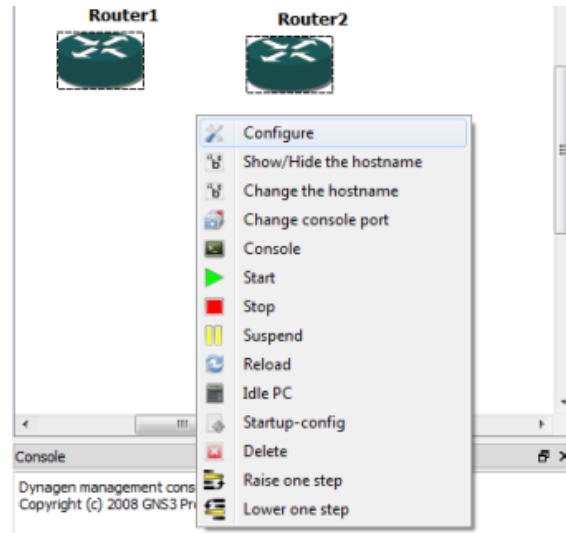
Router1

Router2

Configure
Show/Hide the hostname
Change the hostname
Change console port
Console
Start
Stop
Suspend
Reload
Idle PC
Startup-config
Delete
Raise one step
Lower one step

Console

Dynagen management cons
Copyright (c) 2008 GNS3 Pr